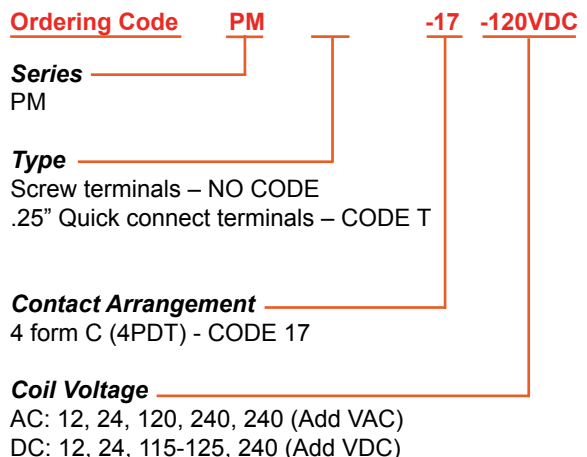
Ordering Code PM -17 -120VDC

Series
PM

Type
Screw terminals – NO CODE
.25" Quick connect terminals – CODE T

Contact Arrangement
4 form C (4PDT) - CODE 17

Coil Voltage
AC: 12, 24, 120, 240, 240 (Add VAC)
DC: 12, 24, 115-125, 240 (Add VDC)